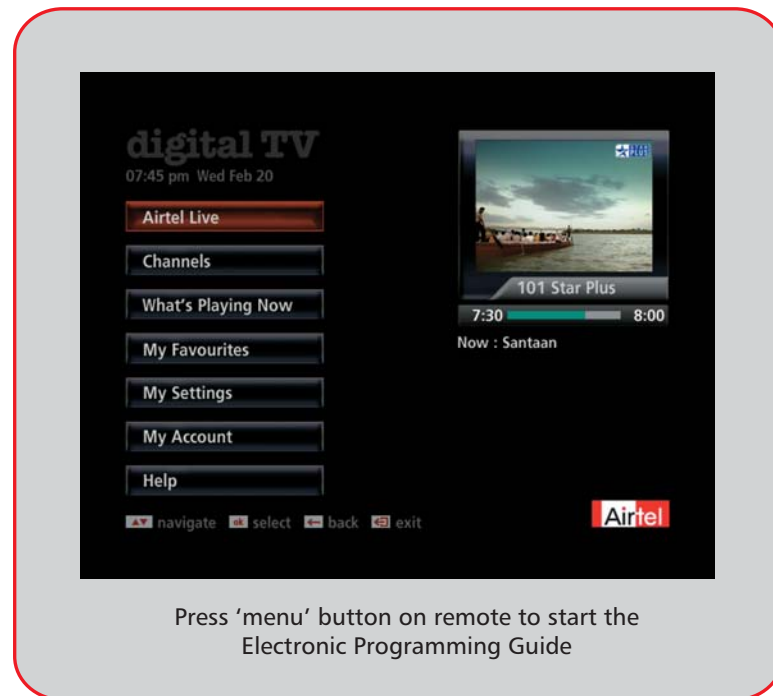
digital TV
07:45 pm Wed Feb 20

Airtel Live

Channels

What's Playing Now

My Favourites

My Settings

My Account

Help

navigate ok select back exit

101 Star Plus

7:30 8:00

Now : Santaan

Airtel

Press 'menu' button on remote to start the Electronic Programming Guide